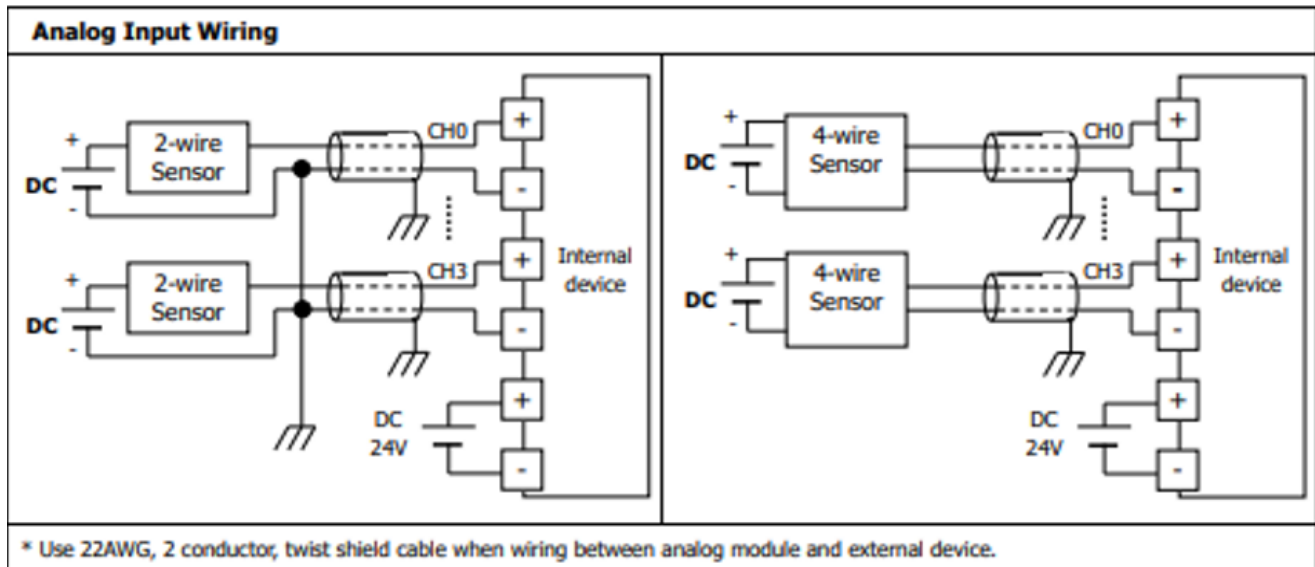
Analog Input Wiring

+
DC
-
2-wire Sensor
CH0
+
-
+
DC
-
2-wire Sensor
CH3
+
-
Internal device
+
DC 24V
-

+
DC
-
4-wire Sensor
CH0
+
-
+
DC
-
4-wire Sensor
CH3
+
-
Internal device
+
DC 24V
-

* Use 22AWG, 2 conductor, twist shield cable when wiring between analog module and external device.